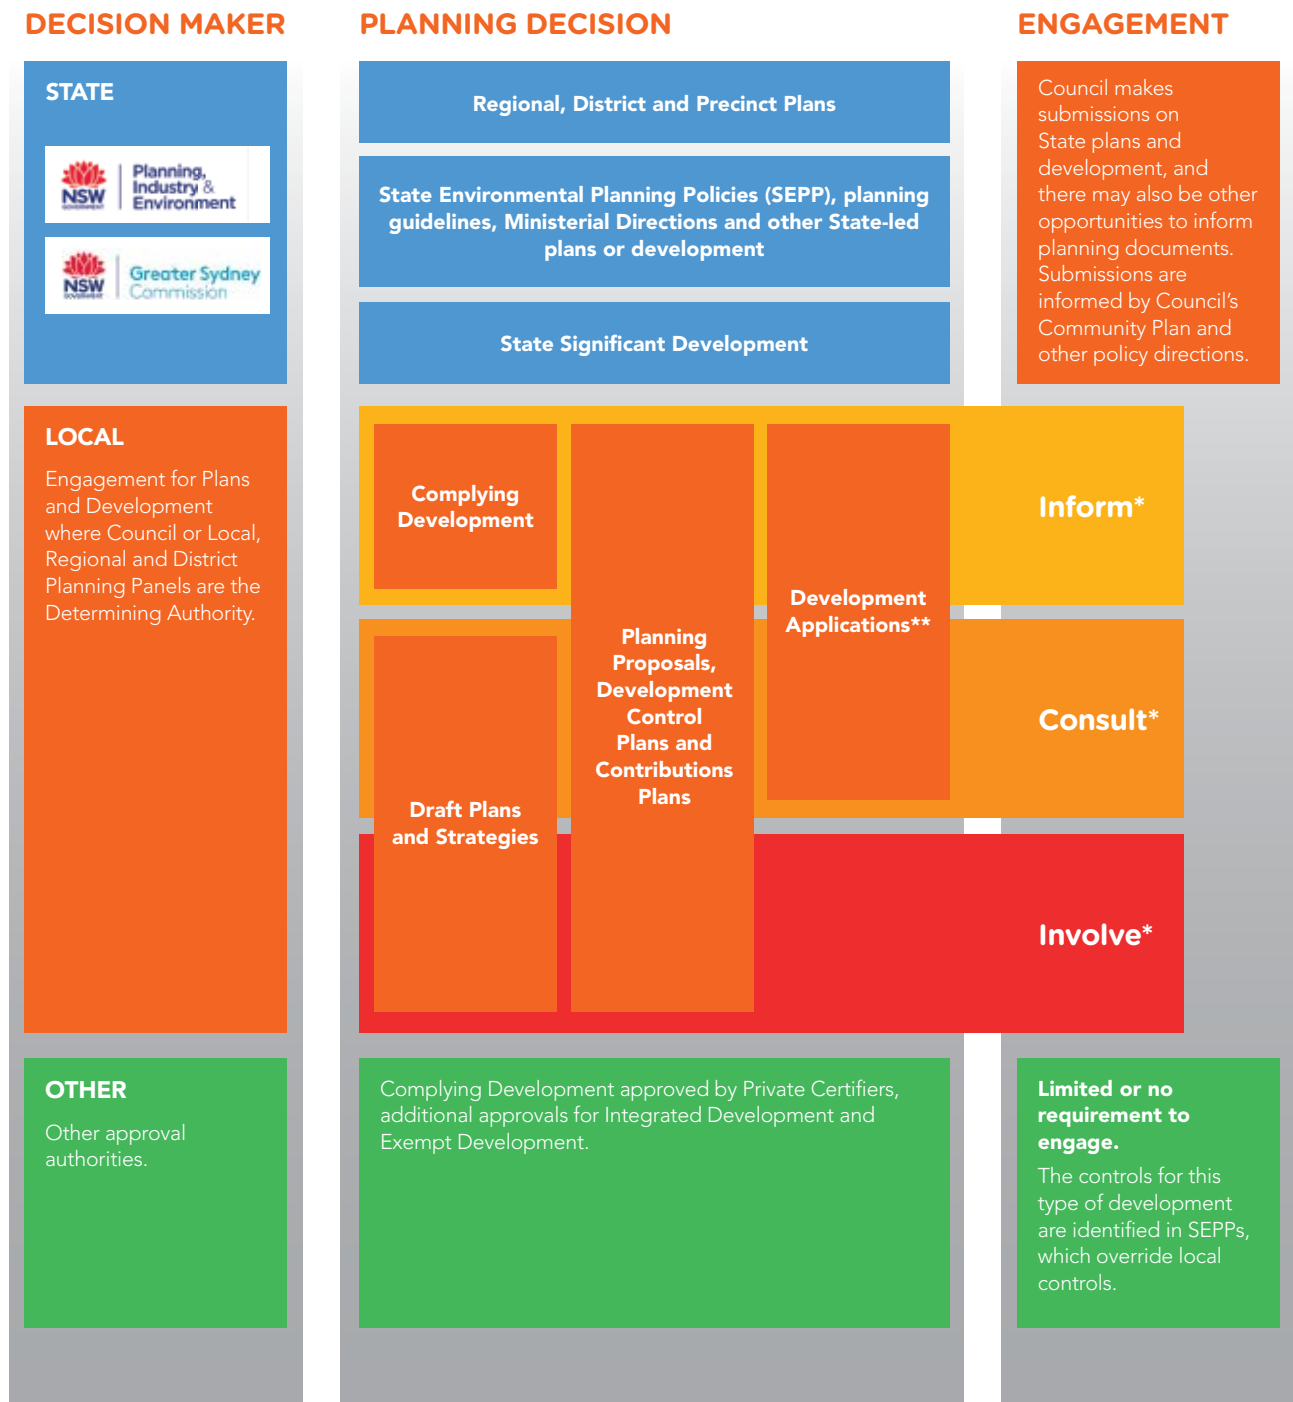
DECISION MAKER

PLANNING DECISION

ENGAGEMENT

STATE

NSW GOVERNMENT Planning, Industry & Environment

NSW GOVERNMENT Greater Sydney Commission

Regional, District and Precinct Plans

State Environmental Planning Policies (SEPP), planning guidelines, Ministerial Directions and other State-led plans or development

State Significant Development

Council makes submissions on State plans and development, and there may also be other opportunities to inform planning documents. Submissions are informed by Council's Community Plan and other policy directions.

LOCAL

Engagement for Plans and Development where Council or Local, Regional and District Planning Panels are the Determining Authority.

Complying Development

Planning Proposals, Development Control Plans and Contributions Plans

Development Applications**

Inform*

Consult*

Draft Plans and Strategies

Involve*

OTHER

Other approval authorities.

Complying Development approved by Private Certifiers, additional approvals for Integrated Development and Exempt Development.

Limited or no requirement to engage.

The controls for this type of development are identified in SEPPs, which override local controls.